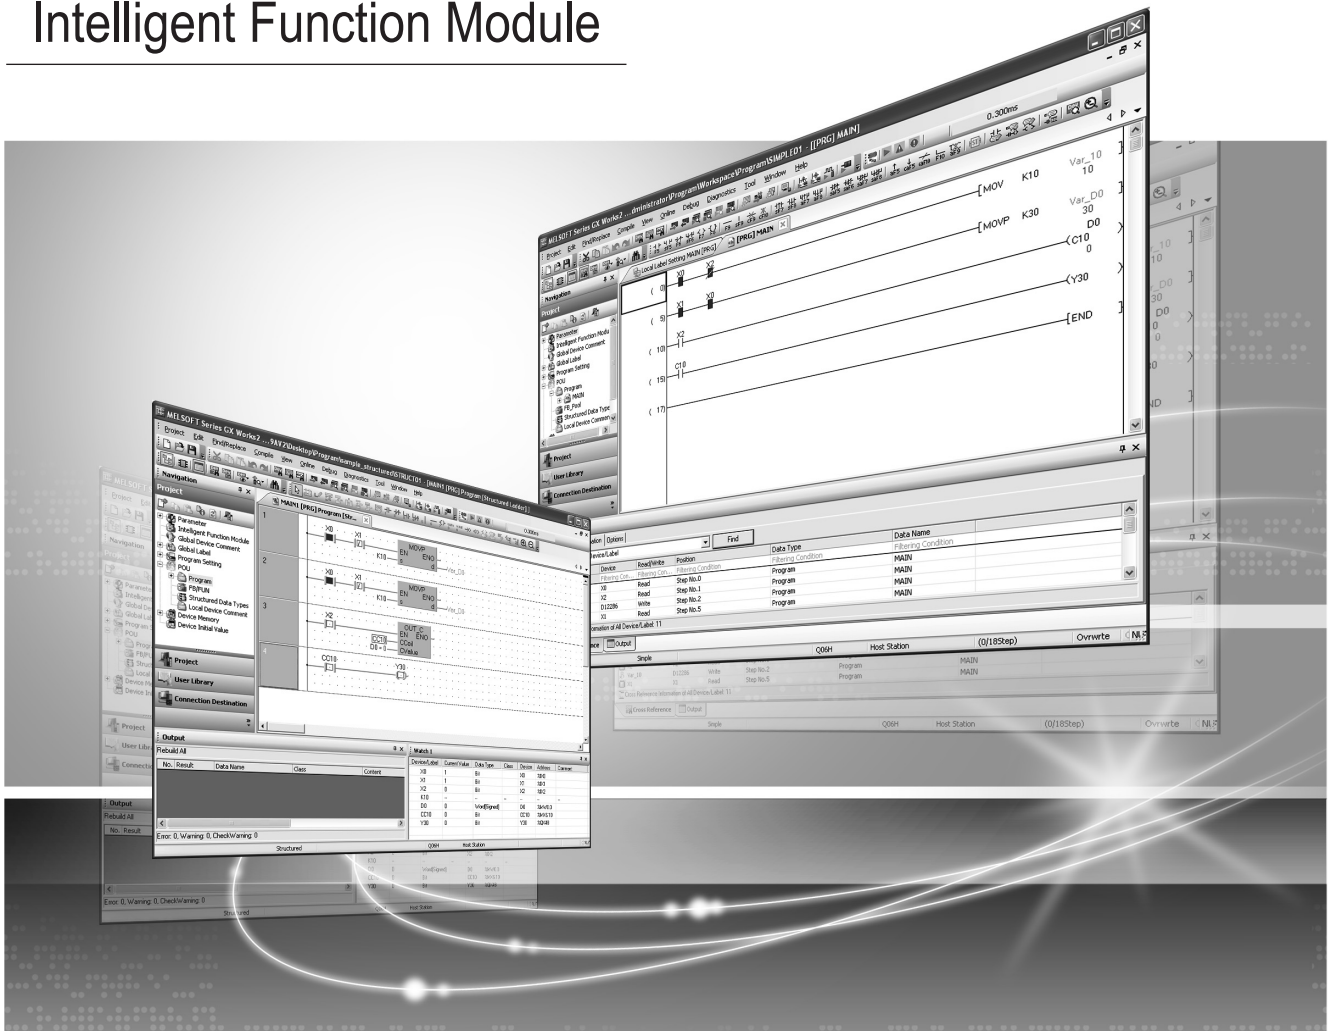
Intelligent Function Module

MELSOFT Series GX Works2 ...dministrator\Program\Workspace\Program\SIMPLE01 - [[PRG] MAIN]

Project Edit Find/Replace Compile View Online Debug Diagnostics Tool Window Help

0.300ms

Local Label Setting MAIN [PRG] [PRG] MAIN

Navigation

Project

Parameter
Intelligent Function Modu
Global Device Comment
Global Label
Program Setting
POU
Program
MAIN
FB_Pool
Structured Data Type
Local Device Comment

Project
User Library
Connection Destination

X0 X2
X1 X0
X2
C10

( 0)
( 5)
( 10)
( 15)
( 17)

MOV K10 Var_10 10
MOVP K30 Var_D0 30
D0
C10 0
Y30
END

Find

Device/Label Read/Write Position Data Type Data Name
Device Filtering Con... Filtering Con... Filtering Condition Filtering Condition Filtering Condition
X0 Read Step No.0 Program MAIN
X2 Read Step No.1 Program MAIN
D12286 Write Step No.2 Program MAIN
X1 Read Step No.5 Program MAIN

Output

Q06H Host Station (0/18Step) Ovrwrte NUM

MELSOFT Series GX Works2 ...9AY2\Desktop\Program\sample_structured\STRUCT01 - [MAIN1 [PRG] Program [Structured Ladder]]

Project Edit Find/Replace Compile View Online Debug Diagnostics Tool Window Help

Navigation

Project

Parameter
Intelligent Function Module
Global Device Comment
Global Label
Program Setting
POU
Program
FB/FUN
Structured Data Types
Local Device Comment
Device Memory
Device Initial Value

MAIN1 [PRG] Program [Str...

X0 X1 K10 MOVP EN ENO s d Var_D0
X0 X1 K10 MOVP EN ENO s d Var_D0
X2 CC10 D0 = 0 OUT_C EN ENO Coil Value
CC10 Y30

Project
User Library
Connection Destination

Output

Rebuild All

No. Result Data Name Class Content

Error: 0, Warning: 0, CheckWarning: 0

Watch 1

Device/Label Current Value Data Type Class Device Address Comment
X0 1 Bit X0
X1 1 Bit X1
X2 0 Bit X2
K10
D0 0 Word[Signed] D0
CC10 0 Bit CC10
Y30 0 Bit Y30

Structured Q06H Host Station